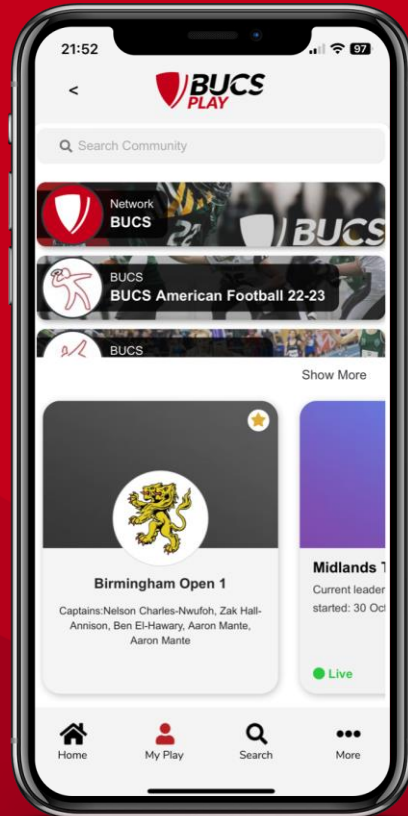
21:52

97

<

BUCS PLAY

Search Community

Network
BUCS

BUCS

BUCS
BUCS American Football 22-23

BUCS

Show More

Birmingham Open 1

Captains:Nelson Charles-Nwufoh, Zak Hall-Annison, Ben El-Hawary, Aaron Mante, Aaron Mante

Midlands T

Current leader

started: 30 Oct

Live

Home

My Play

Search

More